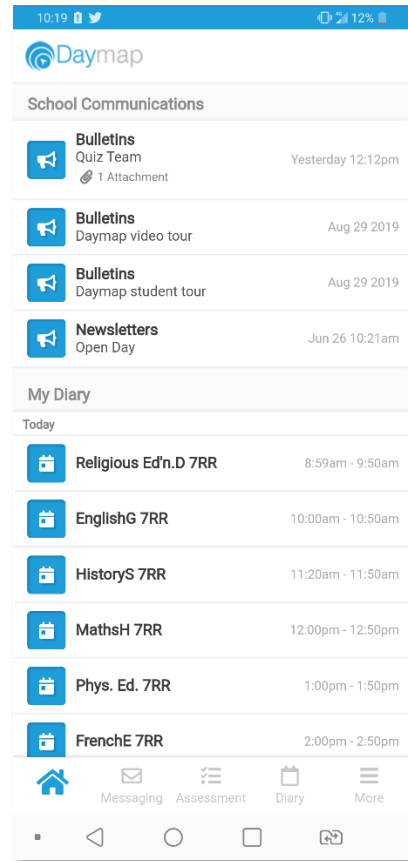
10:19 12%

Daymap

School Communications

Bulletins
Quiz Team
1 Attachment
Yesterday 12:12pm

Bulletins
Daymap video tour
Aug 29 2019

Bulletins
Daymap student tour
Aug 29 2019

Newsletters
Open Day
Jun 26 10:21am

My Diary

Today

Religious Ed'n.D 7RR 8:59am - 9:50am

EnglishG 7RR 10:00am - 10:50am

HistoryS 7RR 11:20am - 11:50am

MathsH 7RR 12:00pm - 12:50pm

Phys. Ed. 7RR 1:00pm - 1:50pm

FrenchE 7RR 2:00pm - 2:50pm

Messaging Assessment Diary More